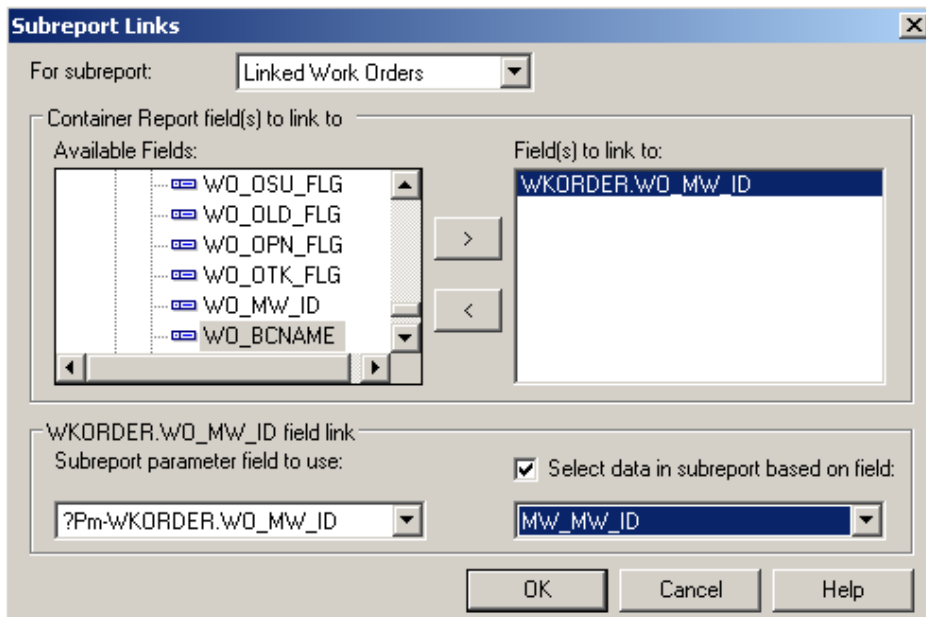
Subreport Links

For subreport: Linked Work Orders

Container Report field(s) to link to

Available Fields:

WO_OSU_FLG
WO_OLD_FLG
WO_OPN_FLG
WO_OTK_FLG
WO_MW_ID
WO_BCNAME

>
<

Field(s) to link to:

WKORDER.WO_MW_ID

WKORDER.WO_MW_ID field link

Subreport parameter field to use:

?Pm-WKORDER.WO_MW_ID

Select data in subreport based on field:

MW_MW_ID

OK Cancel Help